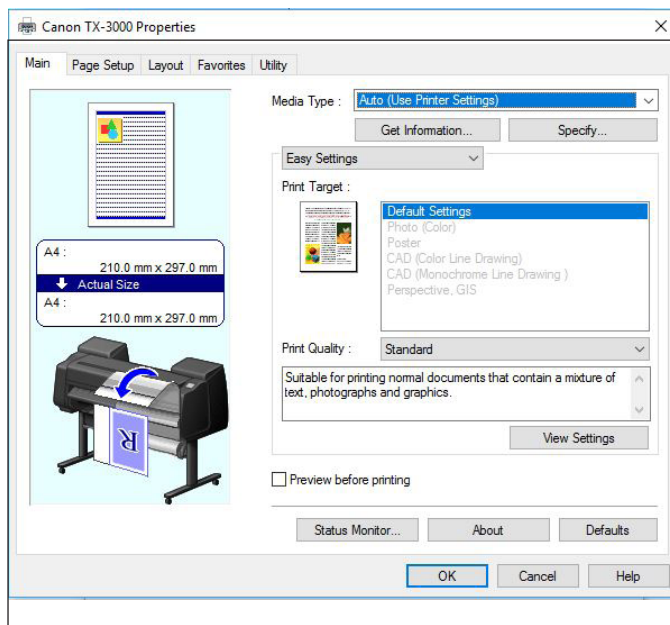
Canon TX-3000 Properties

Main | Page Setup | Layout | Favorites | Utility

A4 :
210.0 mm x 297.0 mm
Actual Size
A4 :
210.0 mm x 297.0 mm

R

Media Type : Auto (Use Printer Settings)

Get Information...
Specify...

Easy Settings

Print Target :

Default Settings
Photo (Color)
Poster
CAD (Color Line Drawing)
CAD (Monochrome Line Drawing )
Perspective, GIS

Print Quality : Standard

Suitable for printing normal documents that contain a mixture of text, photographs and graphics.

View Settings

Preview before printing

Status Monitor...
About
Defaults

OK
Cancel
Help